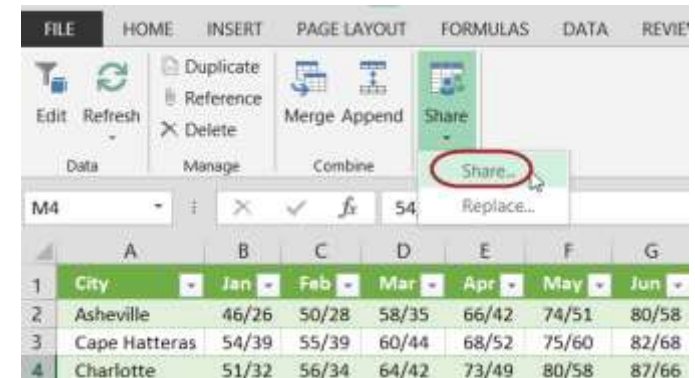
FILE HOME INSERT PAGE LAYOUT FORMULAS DATA REVIEW

Edit Refresh
Data

Duplicate
Reference
Delete
Manage

Merge Append
Combine

Share

Share...
Replace...

M4 $f_x$ 54

| | A | B | C | D | E | F | G |
|---|---|---|---|---|---|---|---|
| 1 | City | Jan | Feb | Mar | Apr | May | Jun |
| 2 | Asheville | 46/26 | 50/28 | 58/35 | 66/42 | 74/51 | 80/58 |
| 3 | Cape Hatteras | 54/39 | 55/39 | 60/44 | 68/52 | 75/60 | 82/68 |
| 4 | Charlotte | 51/32 | 56/34 | 64/42 | 73/49 | 80/58 | 87/66 |